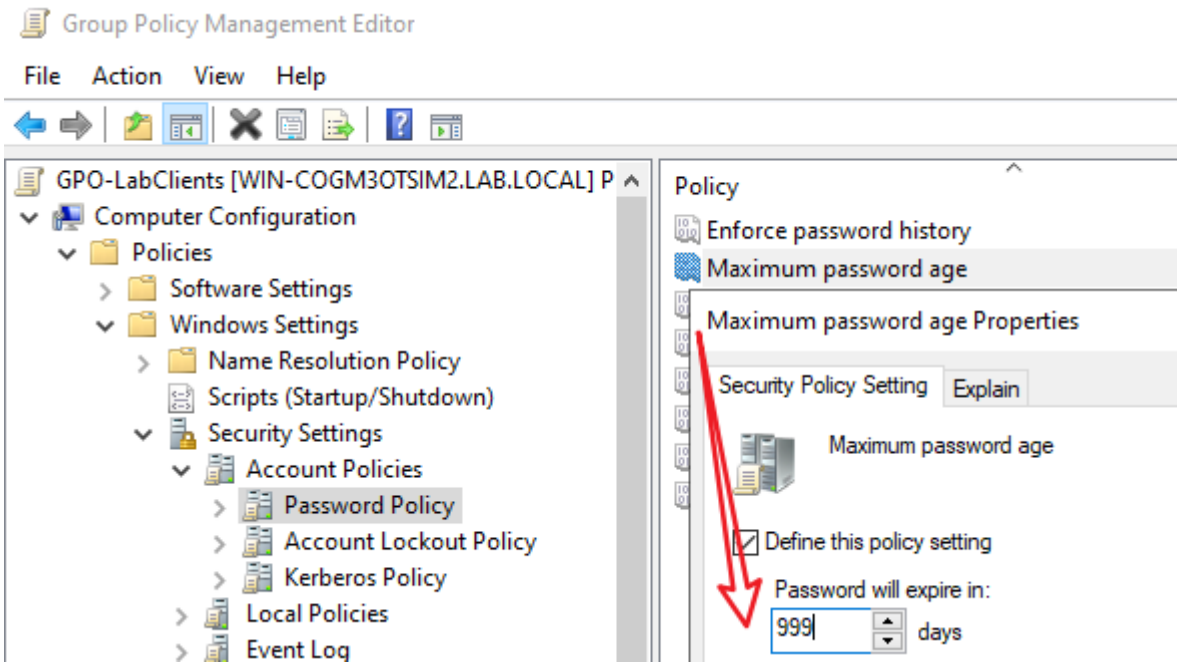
Group Policy Management Editor

File Action View Help

GPO-LabClients [WIN-COGM3OTSIM2.LAB.LOCAL] P
Computer Configuration
Policies
Software Settings
Windows Settings
Name Resolution Policy
Scripts (Startup/Shutdown)
Security Settings
Account Policies
Password Policy
Account Lockout Policy
Kerberos Policy
Local Policies
Event Log

Policy
Enforce password history
Maximum password age

Maximum password age Properties

Security Policy Setting | Explain

Maximum password age

Define this policy setting

Password will expire in:
999 days